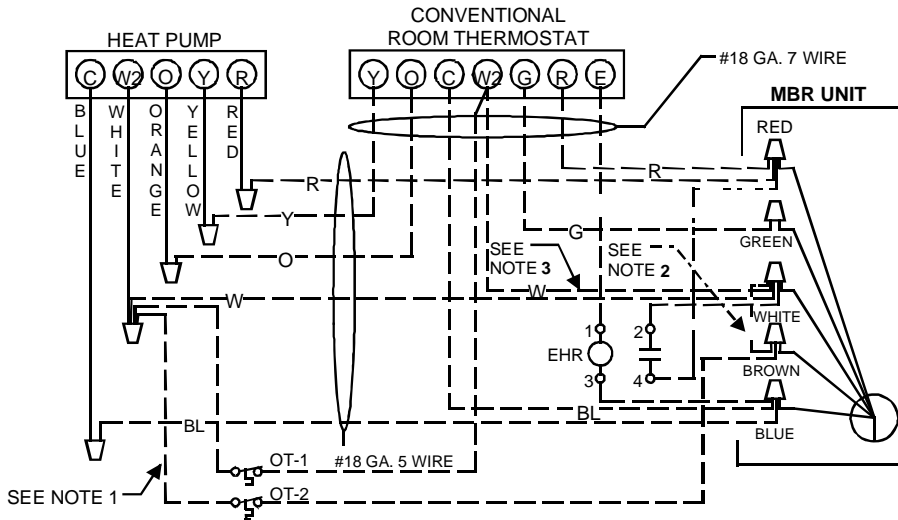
HEAT PUMP

C W2 O Y R

BLUE WHITE ORANGE YELLOW RED

CONVENTIONAL ROOM THERMOSTAT

Y O C W2 G R E

#18 GA. 7 WIRE

MBR UNIT

RED

R

R

Y

O

G

GREEN

SEE NOTE 3

SEE NOTE 2

W

W

WHITE

1

2

EHR

3

4

BROWN

BL

BL

BLUE

OT-1

#18 GA. 5 WIRE

SEE NOTE 1

OT-2